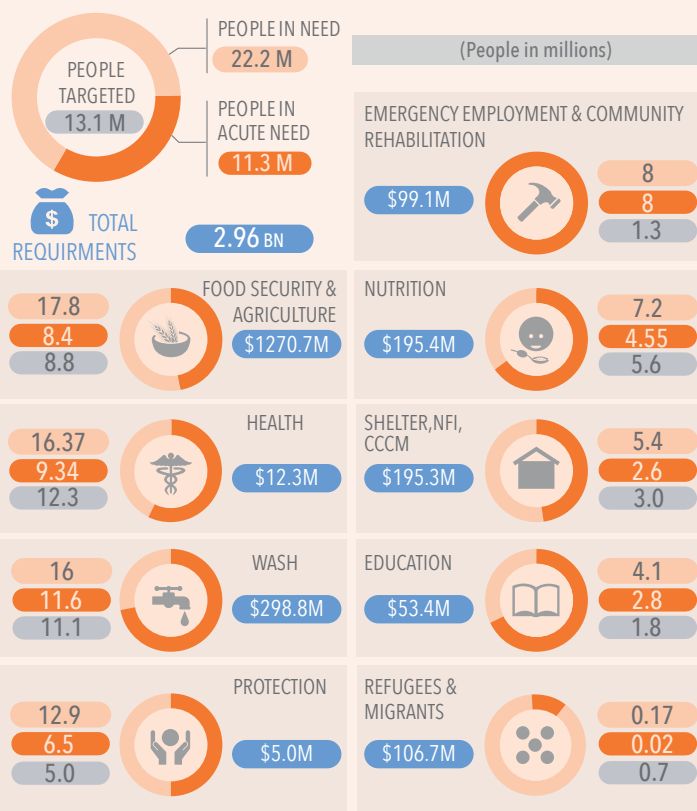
PEOPLE TARGETED
13.1 M

PEOPLE IN NEED
22.2 M

PEOPLE IN ACUTE NEED
11.3 M

$ TOTAL REQUIRMENTS
2.96 BN

(People in millions)

EMERGENCY EMPLOYMENT & COMMUNITY REHABILITATION
$99.1M
8
8
1.3

17.8
8.4
8.8
FOOD SECURITY & AGRICULTURE
$1270.7M

NUTRITION
$195.4M
7.2
4.55
5.6

16.37
9.34
12.3
HEALTH
$12.3M

SHELTER,NFI, CCCM
$195.3M
5.4
2.6
3.0

16
11.6
11.1
WASH
$298.8M

EDUCATION
$53.4M
4.1
2.8
1.8

12.9
6.5
5.0
PROTECTION
$5.0M

REFUGEES & MIGRANTS
$106.7M
0.17
0.02
0.7